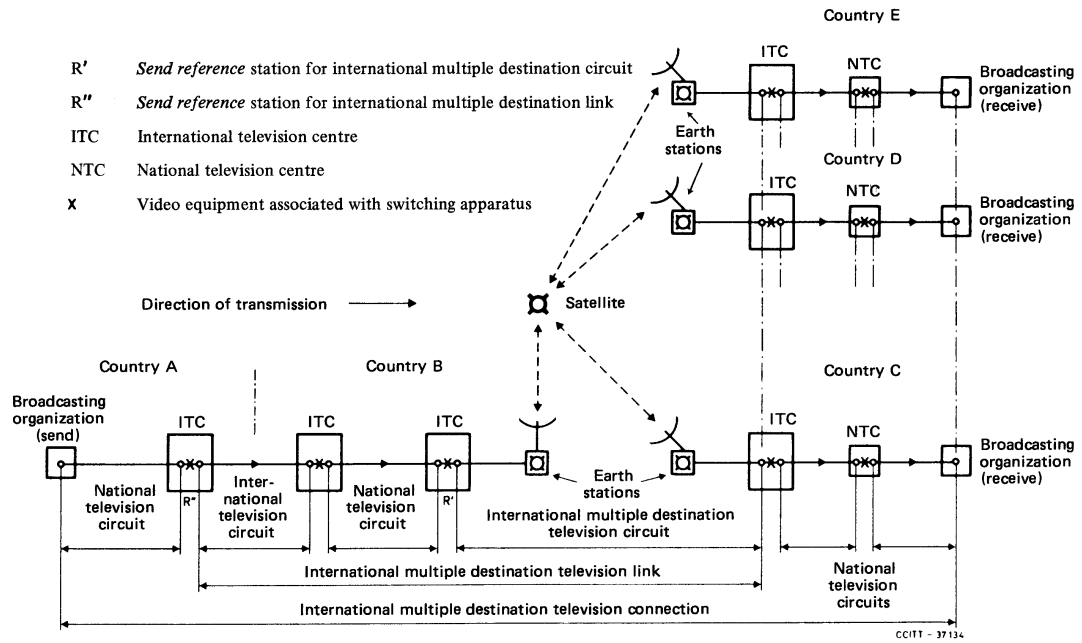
R′ *Send reference* station for international multiple destination circuit

R″ *Send reference* station for international multiple destination link

ITC International television centre

NTC National television centre

X Video equipment associated with switching apparatus

Direction of transmission

Country E

ITC

NTC

Broadcasting organization (receive)

Earth stations

Country D

ITC

NTC

Broadcasting organization (receive)

Satellite

Country A

Country B

Country C

Broadcasting organization (send)

ITC

ITC

ITC

ITC

NTC

Broadcasting organization (receive)

Earth stations

R″

R′

National television circuit

International television circuit

National television circuit

International multiple destination television circuit

International multiple destination television link

National television circuits

International multiple destination television connection

CCITT - 37134